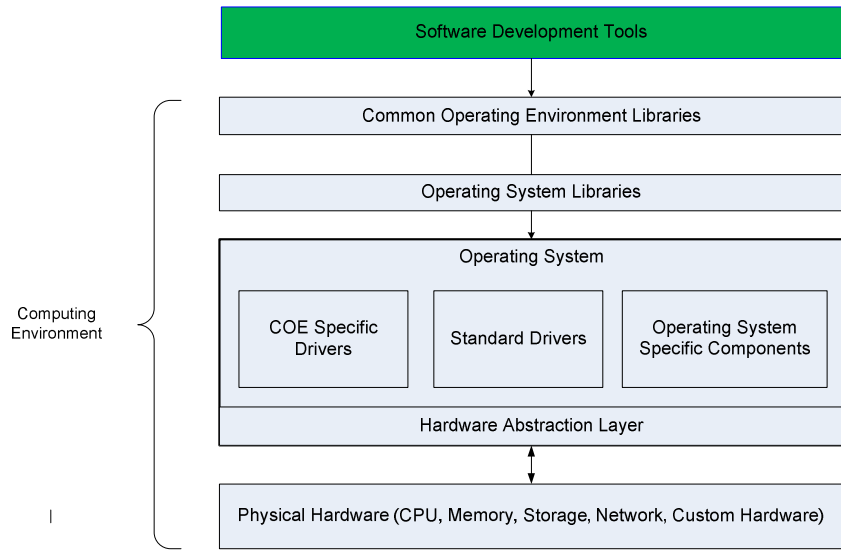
Software Development Tools

Common Operating Environment Libraries

Operating System Libraries

Operating System

COE Specific Drivers

Standard Drivers

Operating System Specific Components

Hardware Abstraction Layer

Computing Environment

Physical Hardware (CPU, Memory, Storage, Network, Custom Hardware)